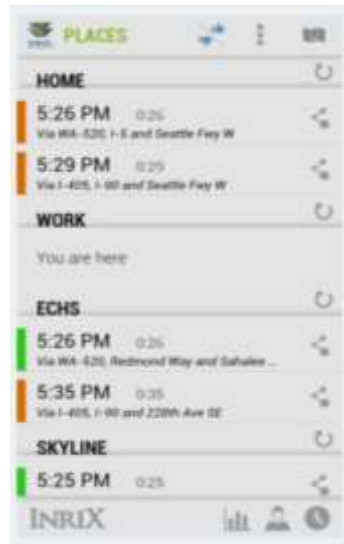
INRIX PLACES

HOME

5:26 PM 0:26
Via WA-520, I-5 and Seattle Fwy W

5:29 PM 0:29
Via I-405, I-90 and Seattle Fwy W

WORK

You are here

ECHS

5:26 PM 0:26
Via WA-520, Redmond Way and Sahalee ...

5:35 PM 0:35
Via I-405, I-90 and 228th Ave SE

SKYLINE

5:25 PM 0:25

INRIX